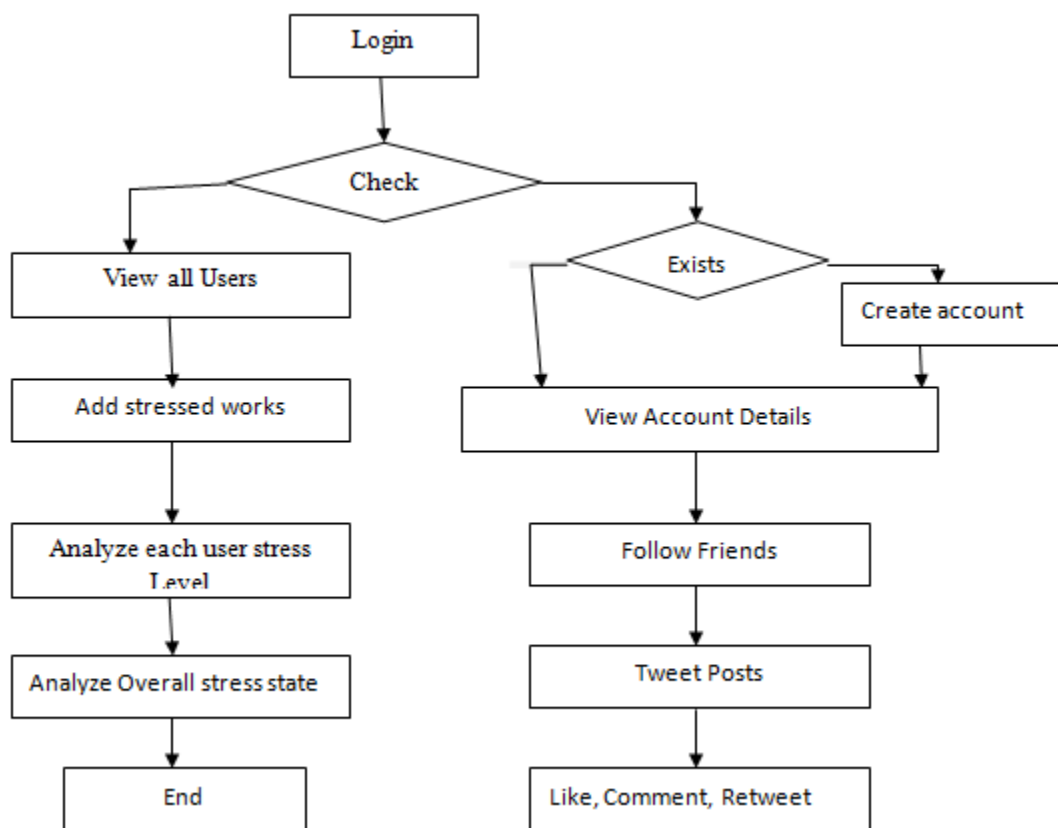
Login

Check

View all Users

Add stressed works

Analyze each user stress Level

Analyze Overall stress state

End

Exists

Create account

View Account Details

Follow Friends

Tweet Posts

Like, Comment, Retweet